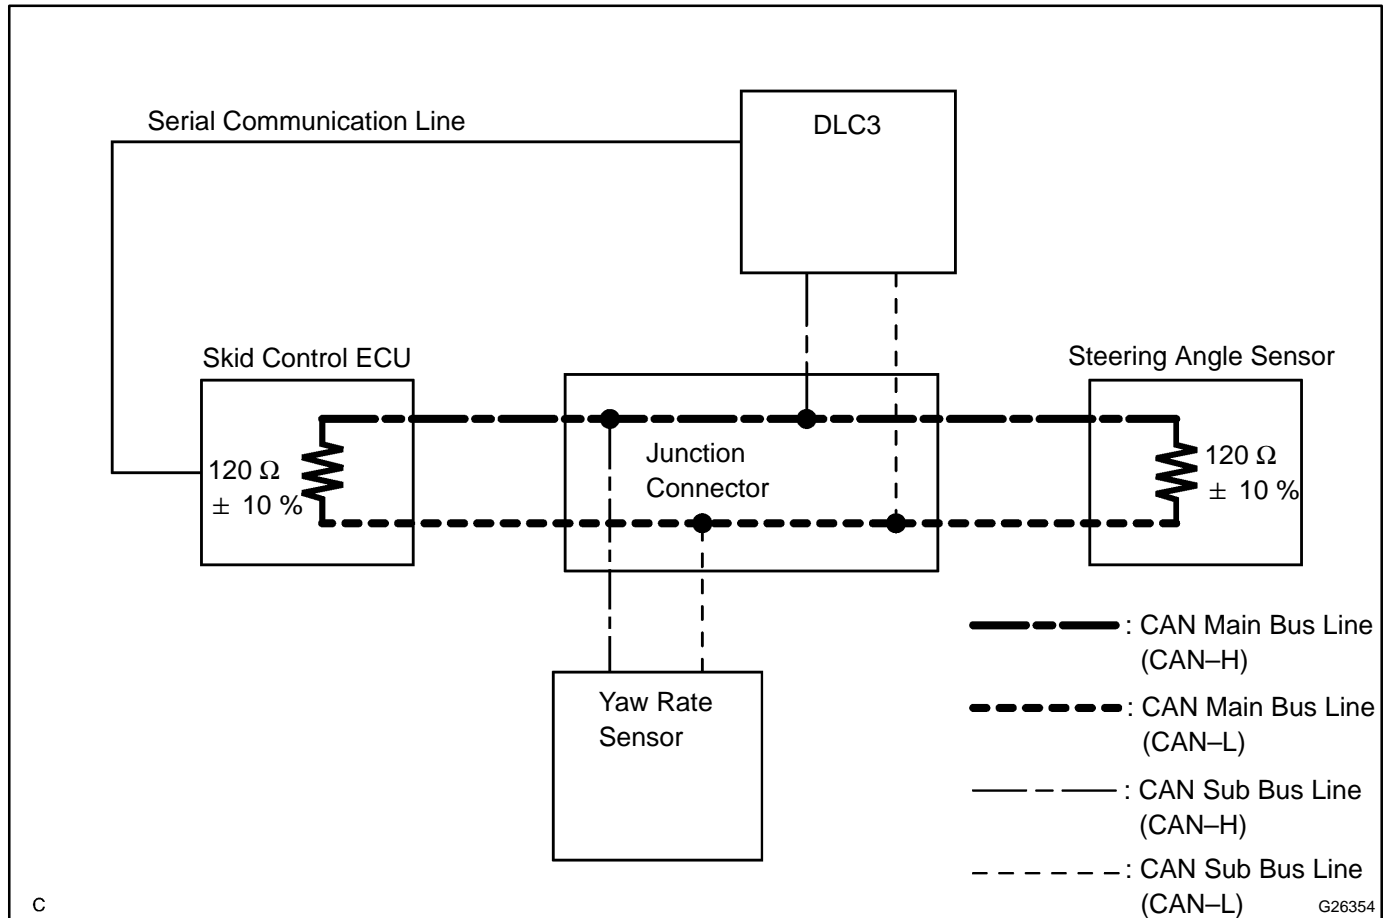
Serial Communication Line

DLC3

Skid Control ECU

120 Ω
± 10 %

Junction Connector

Steering Angle Sensor

120 Ω
± 10 %

Yaw Rate Sensor

: CAN Main Bus Line (CAN–H)

: CAN Main Bus Line (CAN–L)

: CAN Sub Bus Line (CAN–H)

: CAN Sub Bus Line (CAN–L)

C

G26354